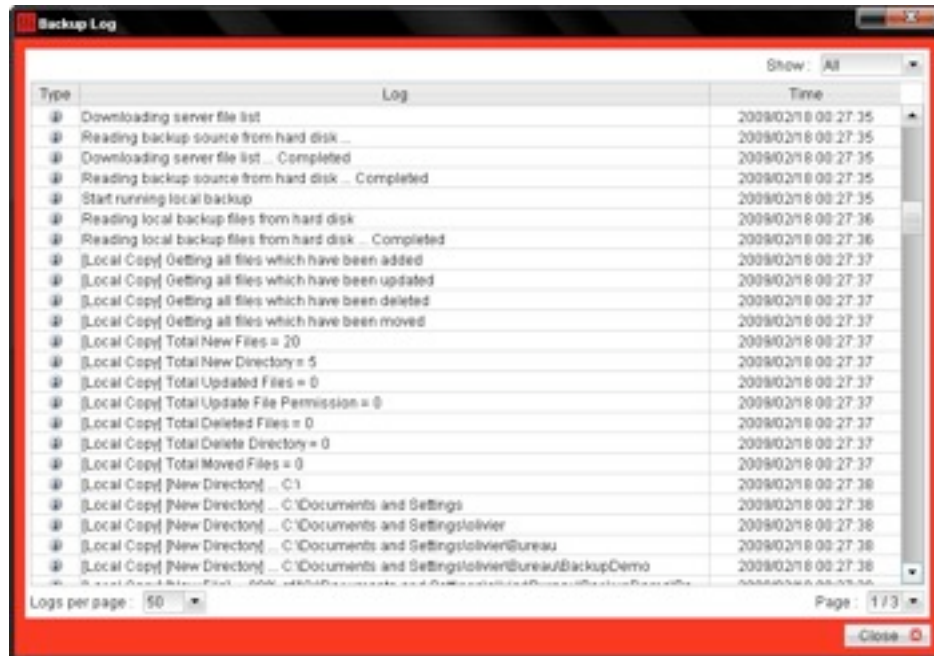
Backup Log

Show: All

| Type | Log | Time |
|---|---|---|
| | Downloading server file list | 2009/02/18 00:27:35 |
| | Reading backup source from hard disk ... | 2009/02/18 00:27:35 |
| | Downloading server file list ... Completed | 2009/02/18 00:27:35 |
| | Reading backup source from hard disk ... Completed | 2009/02/18 00:27:35 |
| | Start running local backup | 2009/02/18 00:27:35 |
| | Reading local backup files from hard disk | 2009/02/18 00:27:36 |
| | Reading local backup files from hard disk ... Completed | 2009/02/18 00:27:36 |
| | [Local Copy] Getting all files which have been added | 2009/02/18 00:27:37 |
| | [Local Copy] Getting all files which have been updated | 2009/02/18 00:27:37 |
| | [Local Copy] Getting all files which have been deleted | 2009/02/18 00:27:37 |
| | [Local Copy] Getting all files which have been moved | 2009/02/18 00:27:37 |
| | [Local Copy] Total New Files = 20 | 2009/02/18 00:27:37 |
| | [Local Copy] Total New Directory = 5 | 2009/02/18 00:27:37 |
| | [Local Copy] Total Updated Files = 0 | 2009/02/18 00:27:37 |
| | [Local Copy] Total Update File Permission = 0 | 2009/02/18 00:27:37 |
| | [Local Copy] Total Deleted Files = 0 | 2009/02/18 00:27:37 |
| | [Local Copy] Total Delete Directory = 0 | 2009/02/18 00:27:37 |
| | [Local Copy] Total Moved Files = 0 | 2009/02/18 00:27:37 |
| | [Local Copy] [New Directory] ... C:\ | 2009/02/18 00:27:38 |
| | [Local Copy] [New Directory] ... C:\Documents and Settings | 2009/02/18 00:27:38 |
| | [Local Copy] [New Directory] ... C:\Documents and Settings\olivier | 2009/02/18 00:27:38 |
| | [Local Copy] [New Directory] ... C:\Documents and Settings\olivier\Bureau | 2009/02/18 00:27:38 |
| | [Local Copy] [New Directory] ... C:\Documents and Settings\olivier\Bureau\BackupDemo | 2009/02/18 00:27:38 |
| | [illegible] | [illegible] |

Logs per page: 50

Page: 1 / 3

Close